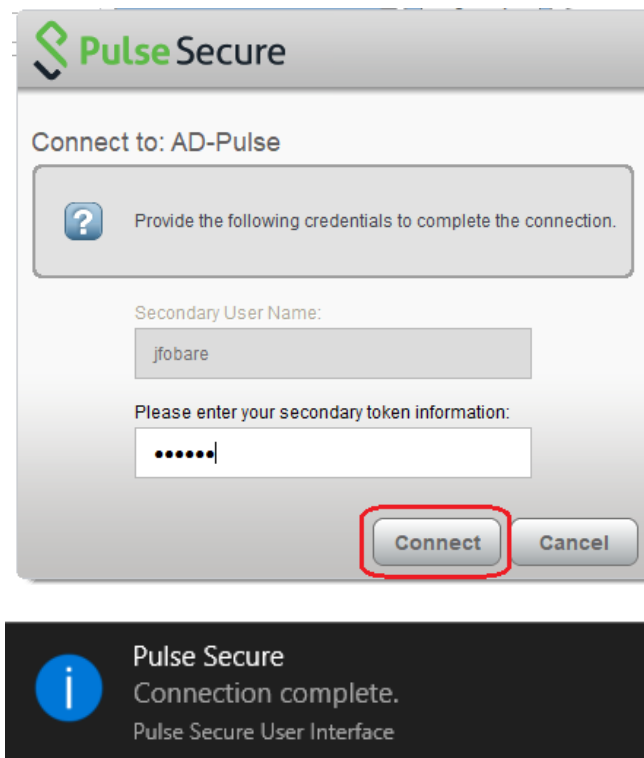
Pulse Secure

Connect to: AD-Pulse

Provide the following credentials to complete the connection.

Secondary User Name:

jfobare

Please enter your secondary token information:

••••••

Connect

Cancel

Pulse Secure
Connection complete.
Pulse Secure User Interface